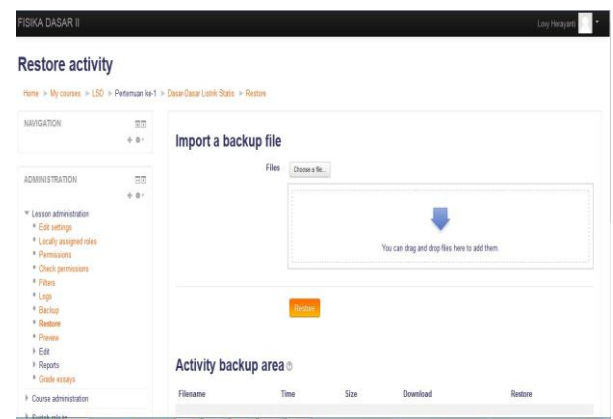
FISIKA DASAR II

Lovy Herayanti

Restore activity

Home ▸ My courses ▸ LSD ▸ Pertemuan ke-1 ▸ Dasar-Dasar Listrik Statis ▸ Restore

NAVIGATION

ADMINISTRATION

Lesson administration
Edit settings
Locally assigned roles
Permissions
Check permissions
Filters
Logs
Backup
Restore
Preview
Edit
Reports
Grade essays
Course administration
Switch role to

Import a backup file

Files Choose a file...

You can drag and drop files here to add them.

Restore

Activity backup area

| Filename | Time | Size | Download | Restore |
|---|---|---|---|---|